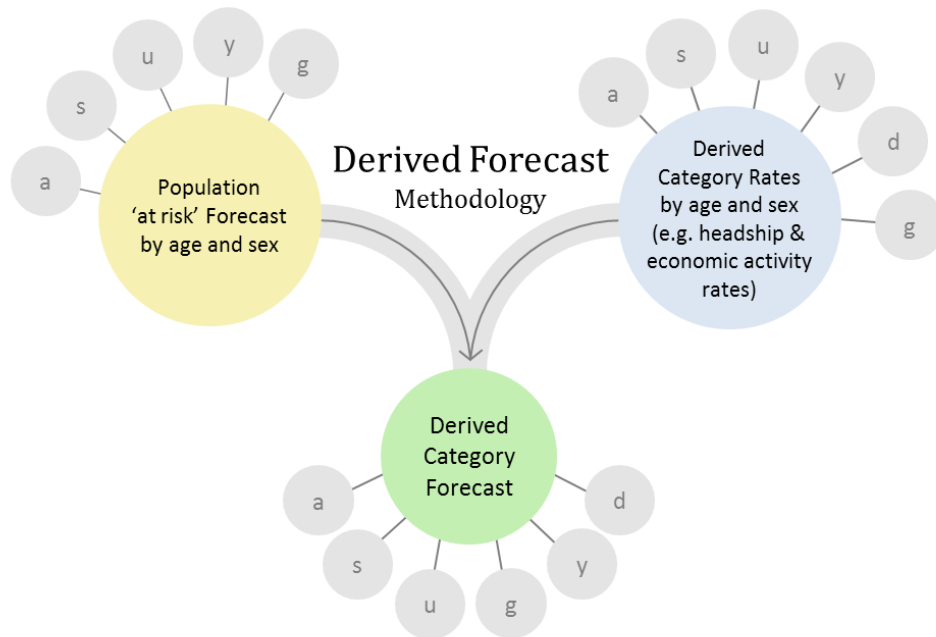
Derived Forecast
Methodology

a
s
u
y
g

Population 'at risk' Forecast by age and sex

a
s
u
y
d
g

Derived Category Rates by age and sex (e.g. headship & economic activity rates)

Derived Category Forecast

a
s
u
g
y
d